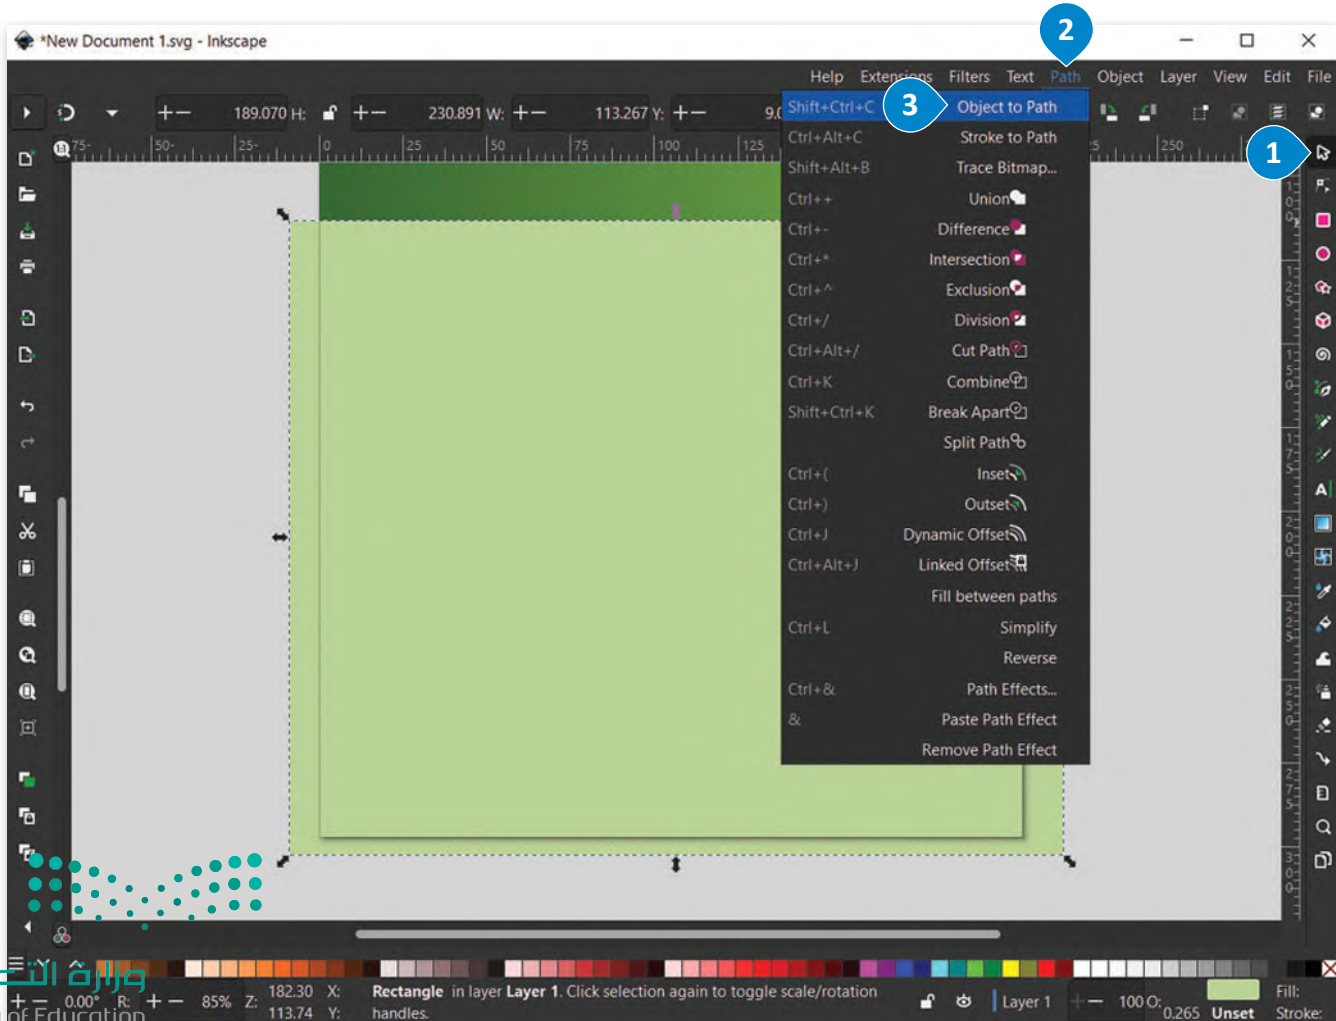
*New Document 1.svg - Inkscape

2

Help Extensions Filters Text Path Object Layer View Edit File

189.070 H: 230.891 W: 113.267 Y: 9.0

| Shift+Ctrl+C | Object to Path |
|---|---|
| Ctrl+Alt+C | Stroke to Path |
| Shift+Alt+B | Trace Bitmap... |
| Ctrl++ | Union |
| Ctrl+- | Difference |
| Ctrl+* | Intersection |
| Ctrl+^ | Exclusion |
| Ctrl+/ | Division |
| Ctrl+Alt+/ | Cut Path |
| Ctrl+K | Combine |
| Shift+Ctrl+K | Break Apart |
| | Split Path |
| Ctrl+( | Inset |
| Ctrl+) | Outset |
| Ctrl+J | Dynamic Offset |
| Ctrl+Alt+J | Linked Offset |
| | Fill between paths |
| Ctrl+L | Simplify |
| | Reverse |
| Ctrl+& | Path Effects... |
| & | Paste Path Effect |
| | Remove Path Effect |

3

1

75- 50- 25- 0 25 50 75 100 125 250

0.00° R: 85% Z: 182.30 X: 113.74 Y:

Rectangle in layer Layer 1. Click selection again to toggle scale/rotation handles.

Layer 1 100 O: 0.265 Unset Fill: Stroke:

وزارة التعليم
of Education